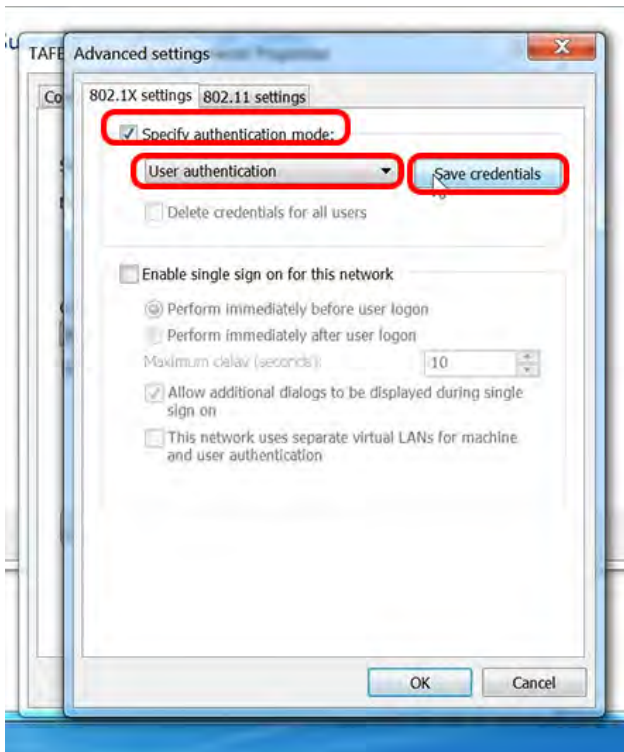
TAFE Advanced settings

Co

802.1X settings 802.11 settings

Specify authentication mode:

User authentication

Save credentials

Delete credentials for all users

Enable single sign on for this network

Perform immediately before user logon

Perform immediately after user logon

Maximum delay (seconds): 10

Allow additional dialogs to be displayed during single sign on

This network uses separate virtual LANs for machine and user authentication

OK Cancel